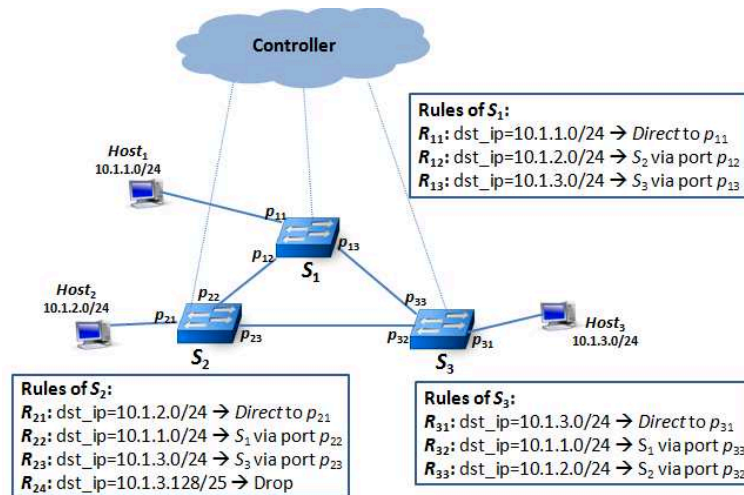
Controller

Rules of $S_1$:
$R_{11}$: dst_ip=10.1.1.0/24 → *Direct* to $p_{11}$
$R_{12}$: dst_ip=10.1.2.0/24 → $S_2$ via port $p_{12}$
$R_{13}$: dst_ip=10.1.3.0/24 → $S_3$ via port $p_{13}$

$Host_1$
10.1.1.0/24

$p_{11}$
$p_{13}$
$p_{12}$
$S_1$

$Host_2$
10.1.2.0/24

$p_{22}$
$p_{21}$
$p_{23}$
$S_2$

$p_{33}$
$p_{32}$
$p_{31}$
$S_3$

$Host_3$
10.1.3.0/24

Rules of $S_2$:
$R_{21}$: dst_ip=10.1.2.0/24 → *Direct* to $p_{21}$
$R_{22}$: dst_ip=10.1.1.0/24 → $S_1$ via port $p_{22}$
$R_{23}$: dst_ip=10.1.3.0/24 → $S_3$ via port $p_{23}$
$R_{24}$: dst_ip=10.1.3.128/25 → Drop

Rules of $S_3$:
$R_{31}$: dst_ip=10.1.3.0/24 → *Direct* to $p_{31}$
$R_{32}$: dst_ip=10.1.1.0/24 → $S_1$ via port $p_{33}$
$R_{33}$: dst_ip=10.1.2.0/24 → $S_2$ via port $p_{32}$